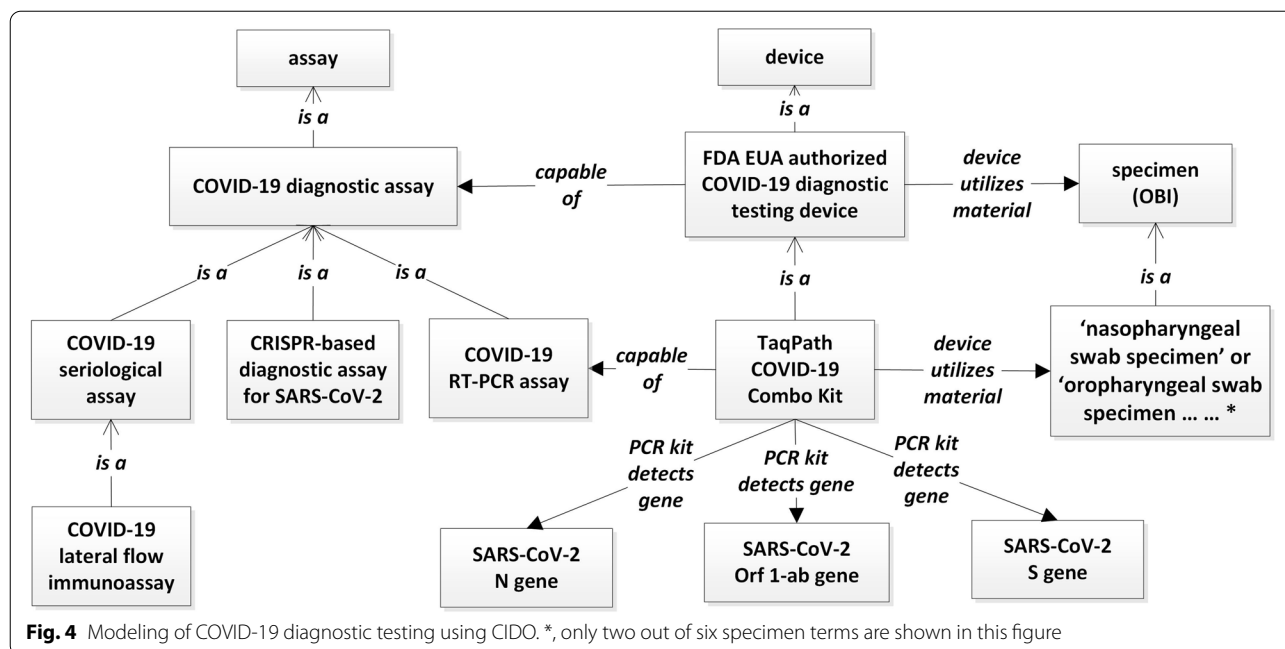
assay

is a

COVID-19 diagnostic assay

capable of

device

is a

FDA EUA authorized COVID-19 diagnostic testing device

device utilizes material

specimen (OBI)

is a

is a

is a

is a

COVID-19 seriological assay

CRISPR-based diagnostic assay for SARS-CoV-2

COVID-19 RT-PCR assay

capable of

is a

TaqPath COVID-19 Combo Kit

device utilizes material

'nasopharyngeal swab specimen' or 'oropharyngeal swab specimen … … *

is a

COVID-19 lateral flow immunoassay

PCR kit detects gene

PCR kit detects gene

PCR kit detects gene

SARS-CoV-2 N gene

SARS-CoV-2 Orf 1-ab gene

SARS-CoV-2 S gene

Fig. 4 Modeling of COVID-19 diagnostic testing using CIDO. *, only two out of six specimen terms are shown in this figure